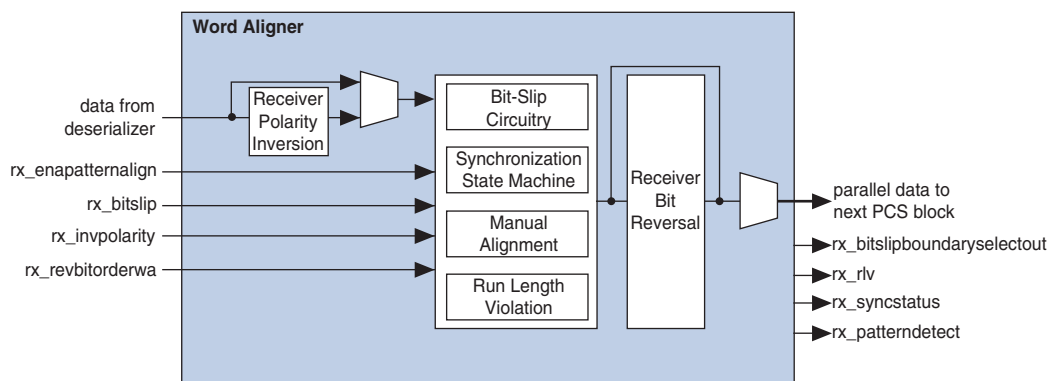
Word Aligner

data from deserializer

Receiver Polarity Inversion

rx_enapatternalign

rx_bitslip

rx_invpolarity

rx_revbitorderwa

Bit-Slip Circuitry

Synchronization State Machine

Manual Alignment

Run Length Violation

Receiver Bit Reversal

parallel data to next PCS block

rx_bitslipboundaryselectout

rx_rlv

rx_syncstatus

rx_patterndetect